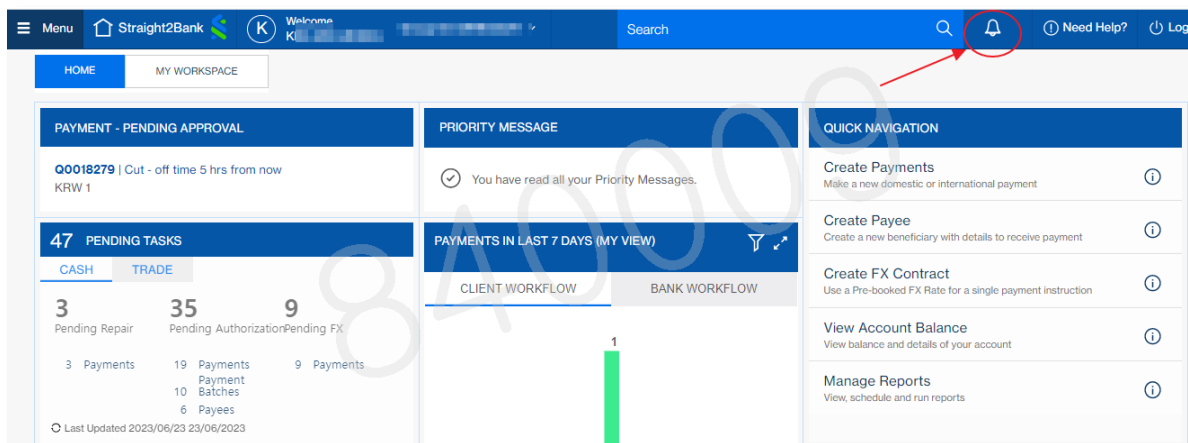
Menu Straight2Bank K Welcome K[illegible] Search Need Help? Log

HOME MY WORKSPACE

PAYMENT - PENDING APPROVAL

Q0018279 | Cut - off time 5 hrs from now
KRW 1

PRIORITY MESSAGE

You have read all your Priority Messages.

QUICK NAVIGATION

Create Payments
Make a new domestic or international payment

Create Payee
Create a new beneficiary with details to receive payment

Create FX Contract
Use a Pre-booked FX Rate for a single payment instruction

View Account Balance
View balance and details of your account

Manage Reports
View, schedule and run reports

47 PENDING TASKS

CASH TRADE

3 Pending Repair
35 Pending Authorization
9 Pending FX

3 Payments
19 Payments
Payment
10 Batches
6 Payees
9 Payments

Last Updated 2023/06/23 23/06/2023

PAYMENTS IN LAST 7 DAYS (MY VIEW)

CLIENT WORKFLOW BANK WORKFLOW

1

840000